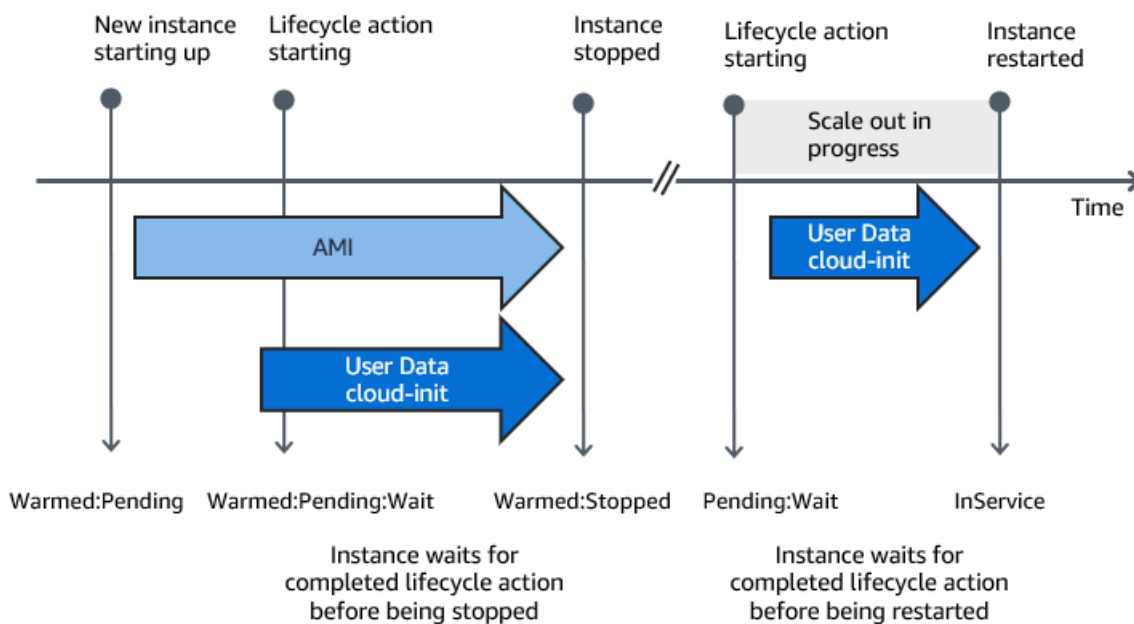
New instance starting up

Lifecycle action starting

Instance stopped

Lifecycle action starting

Instance restarted

Scale out in progress

Time

AMI

User Data cloud-init

User Data cloud-init

Warmed:Pending

Warmed:Pending:Wait

Warmed:Stopped

Pending:Wait

InService

Instance waits for completed lifecycle action before being stopped

Instance waits for completed lifecycle action before being restarted